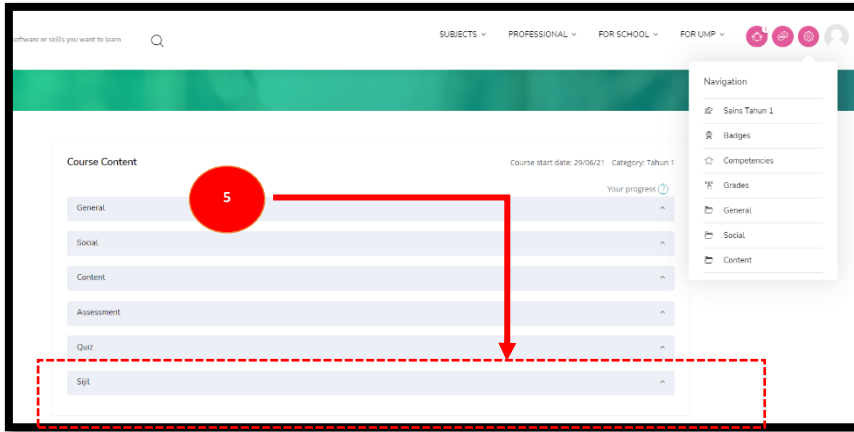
oftware or skills you want to learn

SUBJECTS ⌄ PROFESSIONAL ⌄ FOR SCHOOL ⌄ FOR UMP ⌄

Navigation

Sains Tahun 1

Badges

Competencies

Grades

General

Social

Content

Course Content

Course start date: 29/06/21 Category: Tahun 1

Your progress

5

General

Social

Content

Assessment

Quiz

Sijil